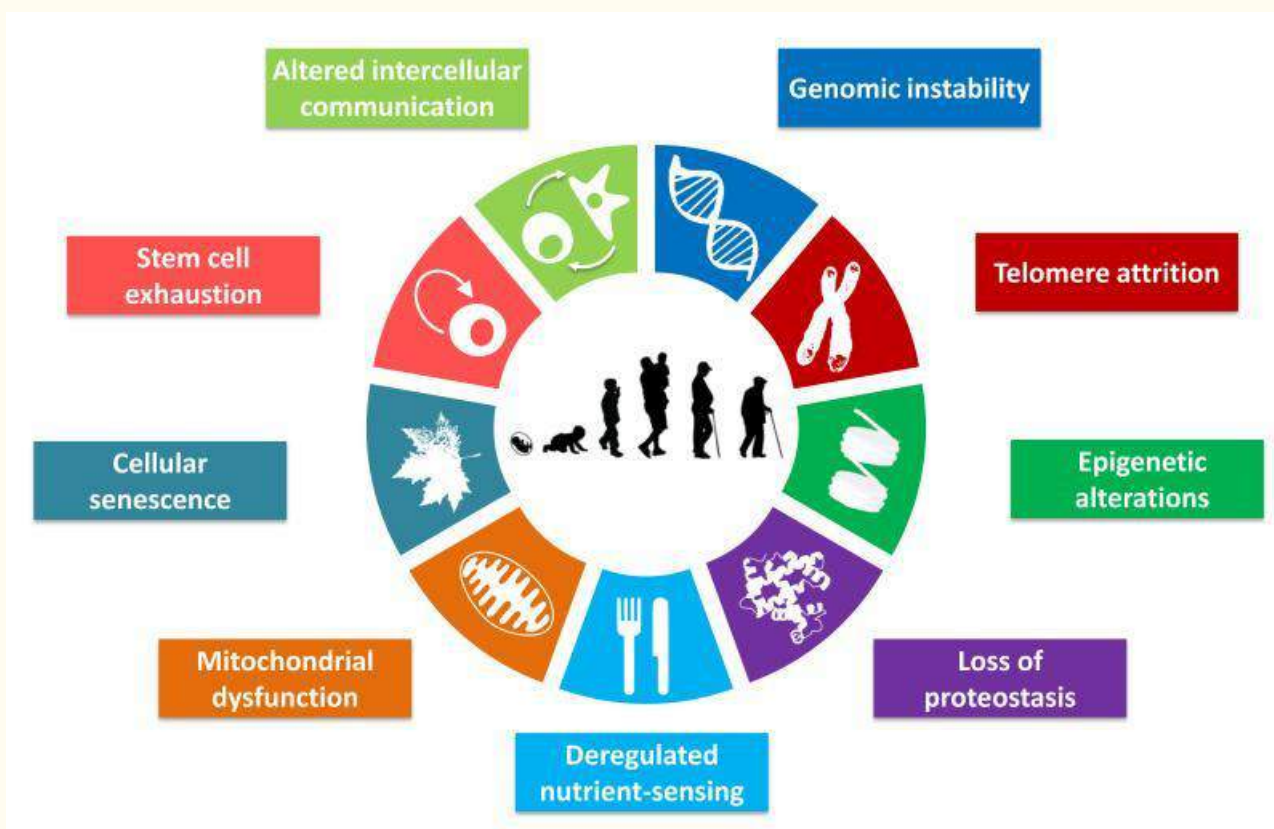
Altered intercellular communication

Genomic instability

Stem cell exhaustion

Telomere attrition

Cellular senescence

Epigenetic alterations

Mitochondrial dysfunction

Loss of proteostasis

Deregulated nutrient-sensing